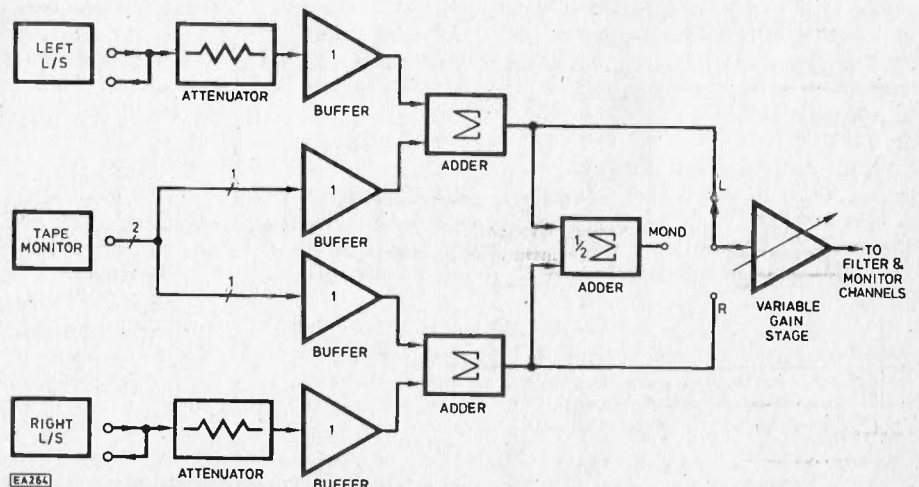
LEFT L/S

ATTENUATOR

1

BUFFER

$\sum$

ADDER

1

BUFFER

TAPE MONITOR

2

1

1

$\frac{1}{2}\sum$

MONO

ADDER

L

R

VARIABLE GAIN STAGE

TO FILTER & MONITOR CHANNELS

1

BUFFER

$\sum$

ADDER

RIGHT L/S

ATTENUATOR

1

BUFFER

EA264